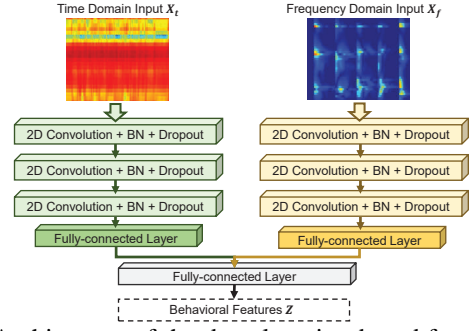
Time Domain Input $X_t$

Frequency Domain Input $X_f$

2D Convolution + BN + Dropout

2D Convolution + BN + Dropout

2D Convolution + BN + Dropout

Fully-connected Layer

2D Convolution + BN + Dropout

2D Convolution + BN + Dropout

2D Convolution + BN + Dropout

Fully-connected Layer

Fully-connected Layer

Behavioral Features $Z$

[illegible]